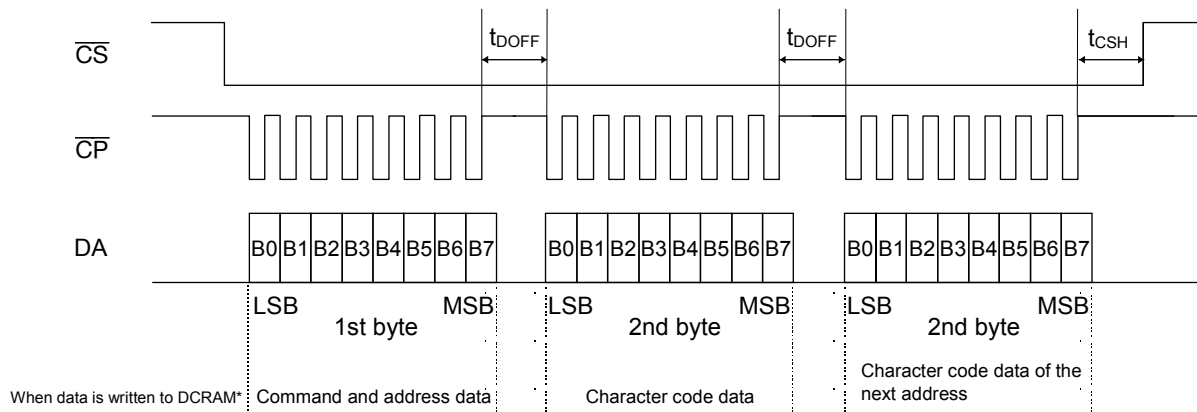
$\overline{CS}$

$t_{DOFF}$

$t_{DOFF}$

$t_{CSH}$

$\overline{CP}$

DA

B0 B1 B2 B3 B4 B5 B6 B7

B0 B1 B2 B3 B4 B5 B6 B7

B0 B1 B2 B3 B4 B5 B6 B7

LSB MSB
1st byte

LSB MSB
2nd byte

LSB MSB
2nd byte

When data is written to DCRAM*

Command and address data

Character code data

Character code data of the next address